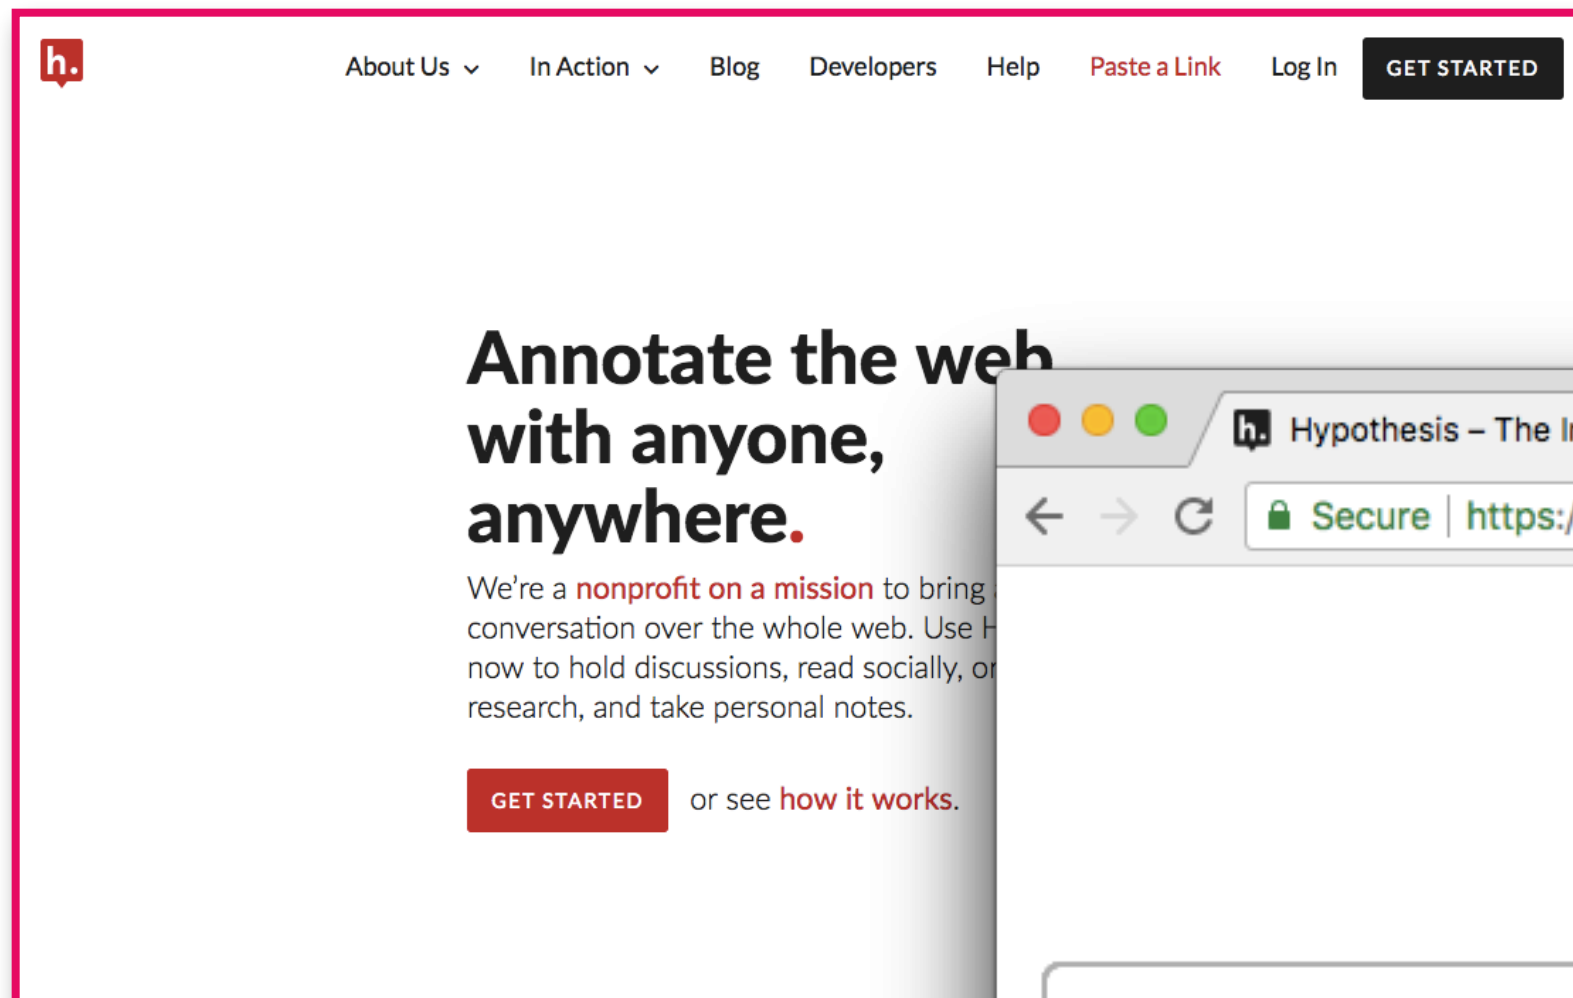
h.

About Us In Action Blog Developers Help Paste a Link Log In GET STARTED

Annotate the web with anyone, anywhere.

We're a nonprofit on a mission to bring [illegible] conversation over the whole web. Use H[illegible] now to hold discussions, read socially, o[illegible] research, and take personal notes.

GET STARTED or see how it works.

h. Hypothesis – The I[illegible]

Secure https:/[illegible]